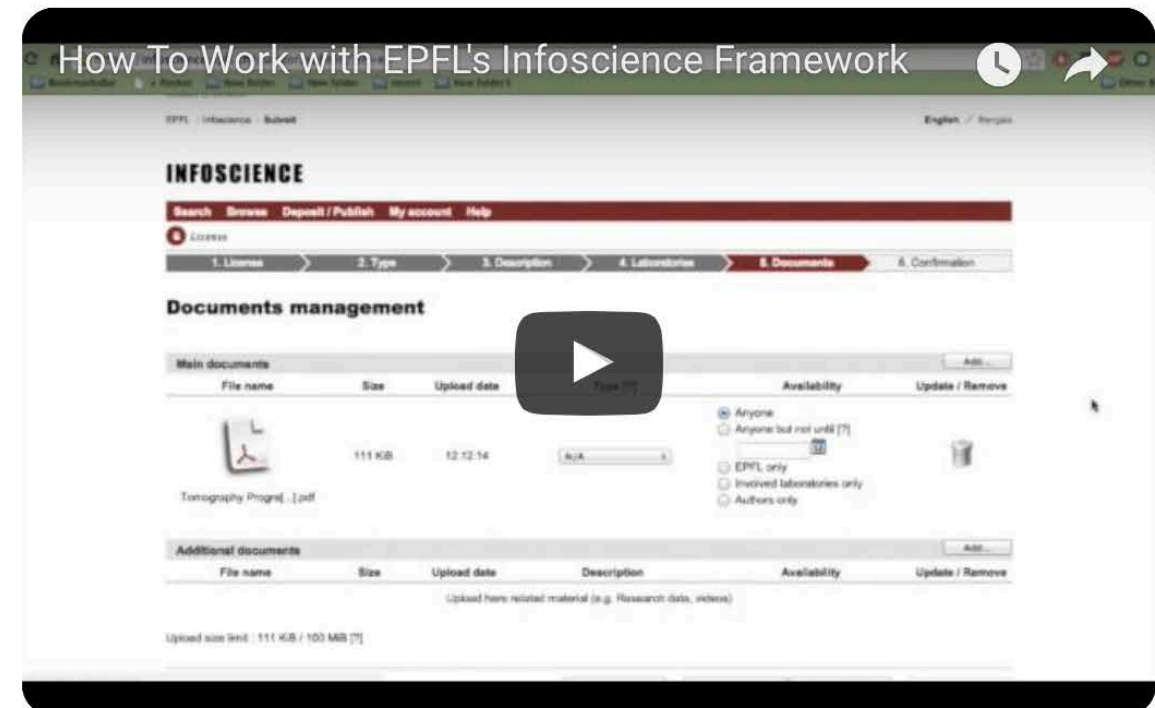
How To Work with EPFL's Infoscience Framework

EPFL · Infoscience · Submit

English / Français

INFOSCIENCE

Search Browse Deposit / Publish My account Help

License

1. License 2. Type 3. Description 4. Laboratories 5. Documents 6. Confirmation

Documents management

Main documents

Add...

| File name | Size | Upload date | Type [?] | Availability | Update / Remove |
|---|---|---|---|---|---|
| Tomography Progra[...].pdf | 111 KB | 12.12.14 | N/A | Anyone; Anyone but not until [?]; EPFL only; Involved laboratories only; Authors only | |

Additional documents

Add...

| File name | Size | Upload date | Description | Availability | Update / Remove |
|---|---|---|---|---|---|

Upload here related material (e.g. Research data, videos)

Upload size limit : 111 KB / 100 MB [?]